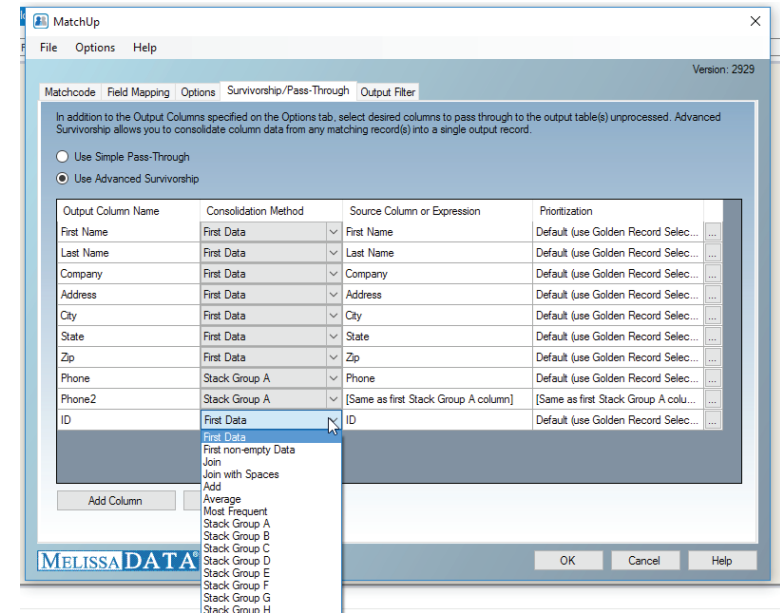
MatchUp

File Options Help

Version: 2929

Matchcode | Field Mapping | Options | Survivorship/Pass-Through | Output Filter

In addition to the Output Columns specified on the Options tab, select desired columns to pass through to the output table(s) unprocessed. Advanced Survivorship allows you to consolidate column data from any matching record(s) into a single output record.

Use Simple Pass-Through

Use Advanced Survivorship

| Output Column Name | Consolidation Method | Source Column or Expression | Prioritization |
|---|---|---|---|
| First Name | First Data | First Name | Default (use Golden Record Selec... |
| Last Name | First Data | Last Name | Default (use Golden Record Selec... |
| Company | First Data | Company | Default (use Golden Record Selec... |
| Address | First Data | Address | Default (use Golden Record Selec... |
| City | First Data | City | Default (use Golden Record Selec... |
| State | First Data | State | Default (use Golden Record Selec... |
| Zip | First Data | Zip | Default (use Golden Record Selec... |
| Phone | Stack Group A | Phone | Default (use Golden Record Selec... |
| Phone2 | Stack Group A | [Same as first Stack Group A column] | [Same as first Stack Group A colu... |
| ID | First Data | ID | Default (use Golden Record Selec... |

First Data
First non-empty Data
Join
Join with Spaces
Add
Average
Most Frequent
Stack Group A
Stack Group B
Stack Group C
Stack Group D
Stack Group E
Stack Group F
Stack Group G
Stack Group H

Add Column

MELISSA DATA

OK Cancel Help